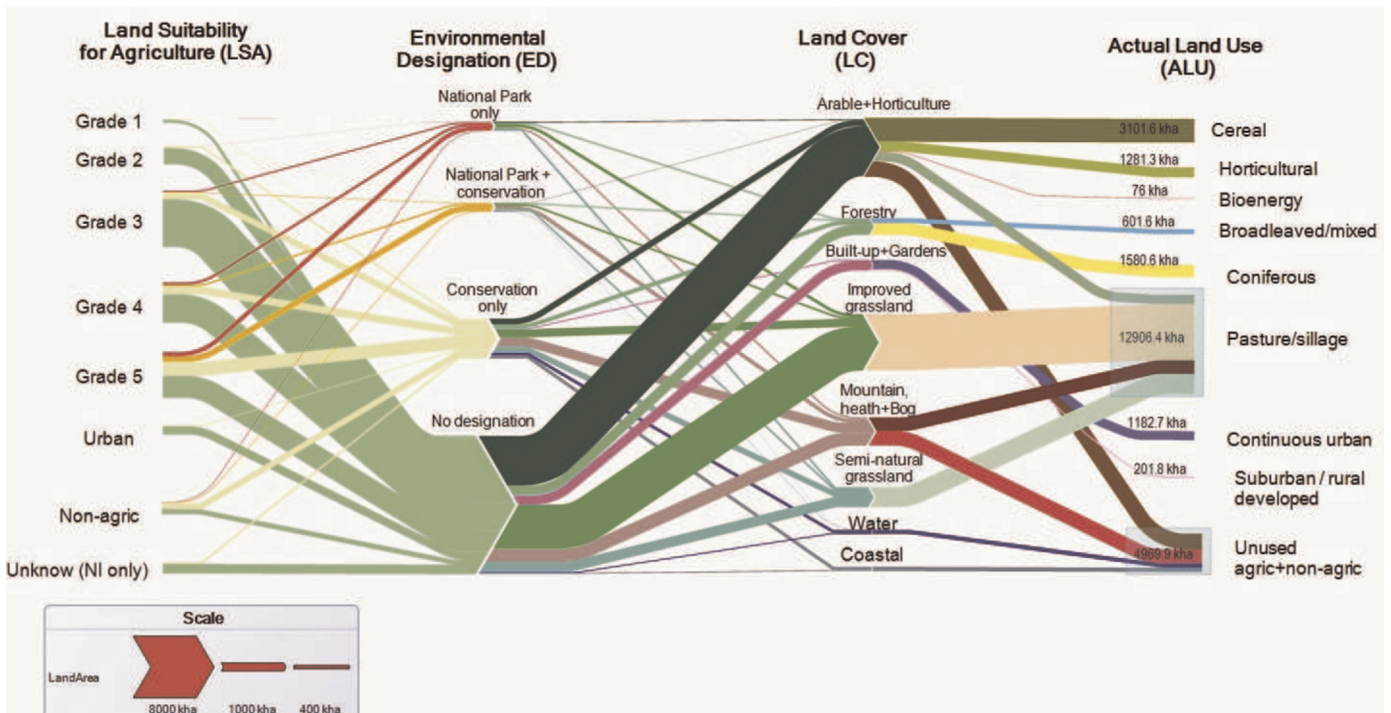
Land Suitability for Agriculture (LSA)

Environmental Designation (ED)

Land Cover (LC)

Actual Land Use (ALU)

Grade 1
Grade 2
Grade 3
Grade 4
Grade 5
Urban
Non-agric
Unknow (NI only)

National Park only
National Park + conservation
Conservation only
No designation

Arable+Horticulture
Forestry
Built-up+Gardens
Improved grassland
Mountain, heath+Bog
Semi-natural grassland
Water
Coastal

3101.6 kha Cereal
1281.3 kha Horticultural
76 kha Bioenergy
601.6 kha Broadleaved/mixed
1580.6 kha Coniferous
12906.4 kha Pasture/sillage
1182.7 kha Continuous urban
201.8 kha Suburban / rural developed
4969.9 kha Unused agric+non-agric

Scale
LandArea
8000 kha
1000 kha
400 kha